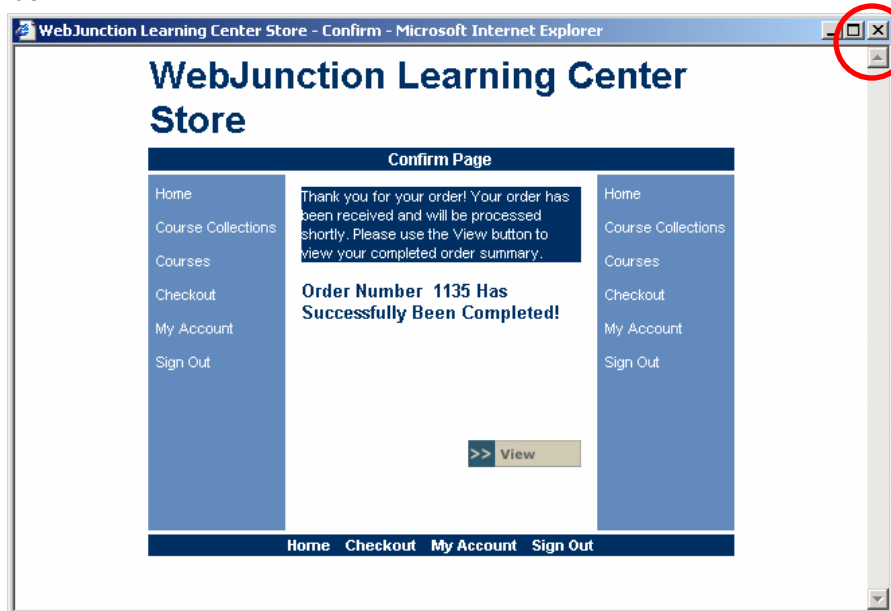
WebJunction Learning Center Store - Confirm - Microsoft Internet Explorer

WebJunction Learning Center Store

Confirm Page

Home
Course Collections
Courses
Checkout
My Account
Sign Out

Thank you for your order! Your order has been received and will be processed shortly. Please use the View button to view your completed order summary.

Order Number 1135 Has Successfully Been Completed!

>> View

Home
Course Collections
Courses
Checkout
My Account
Sign Out

Home Checkout My Account Sign Out